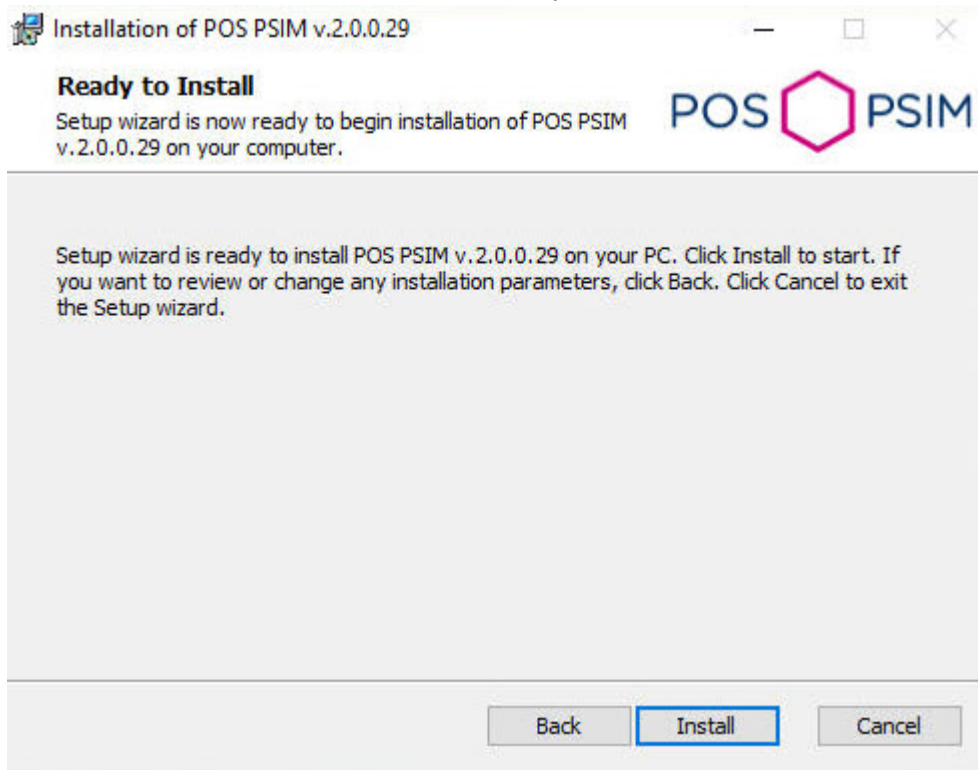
Installation of POS PSIM v.2.0.0.29

Ready to Install
Setup wizard is now ready to begin installation of POS PSIM v.2.0.0.29 on your computer.

POS PSIM

Setup wizard is ready to install POS PSIM v.2.0.0.29 on your PC. Click Install to start. If you want to review or change any installation parameters, click Back. Click Cancel to exit the Setup wizard.

Back Install Cancel